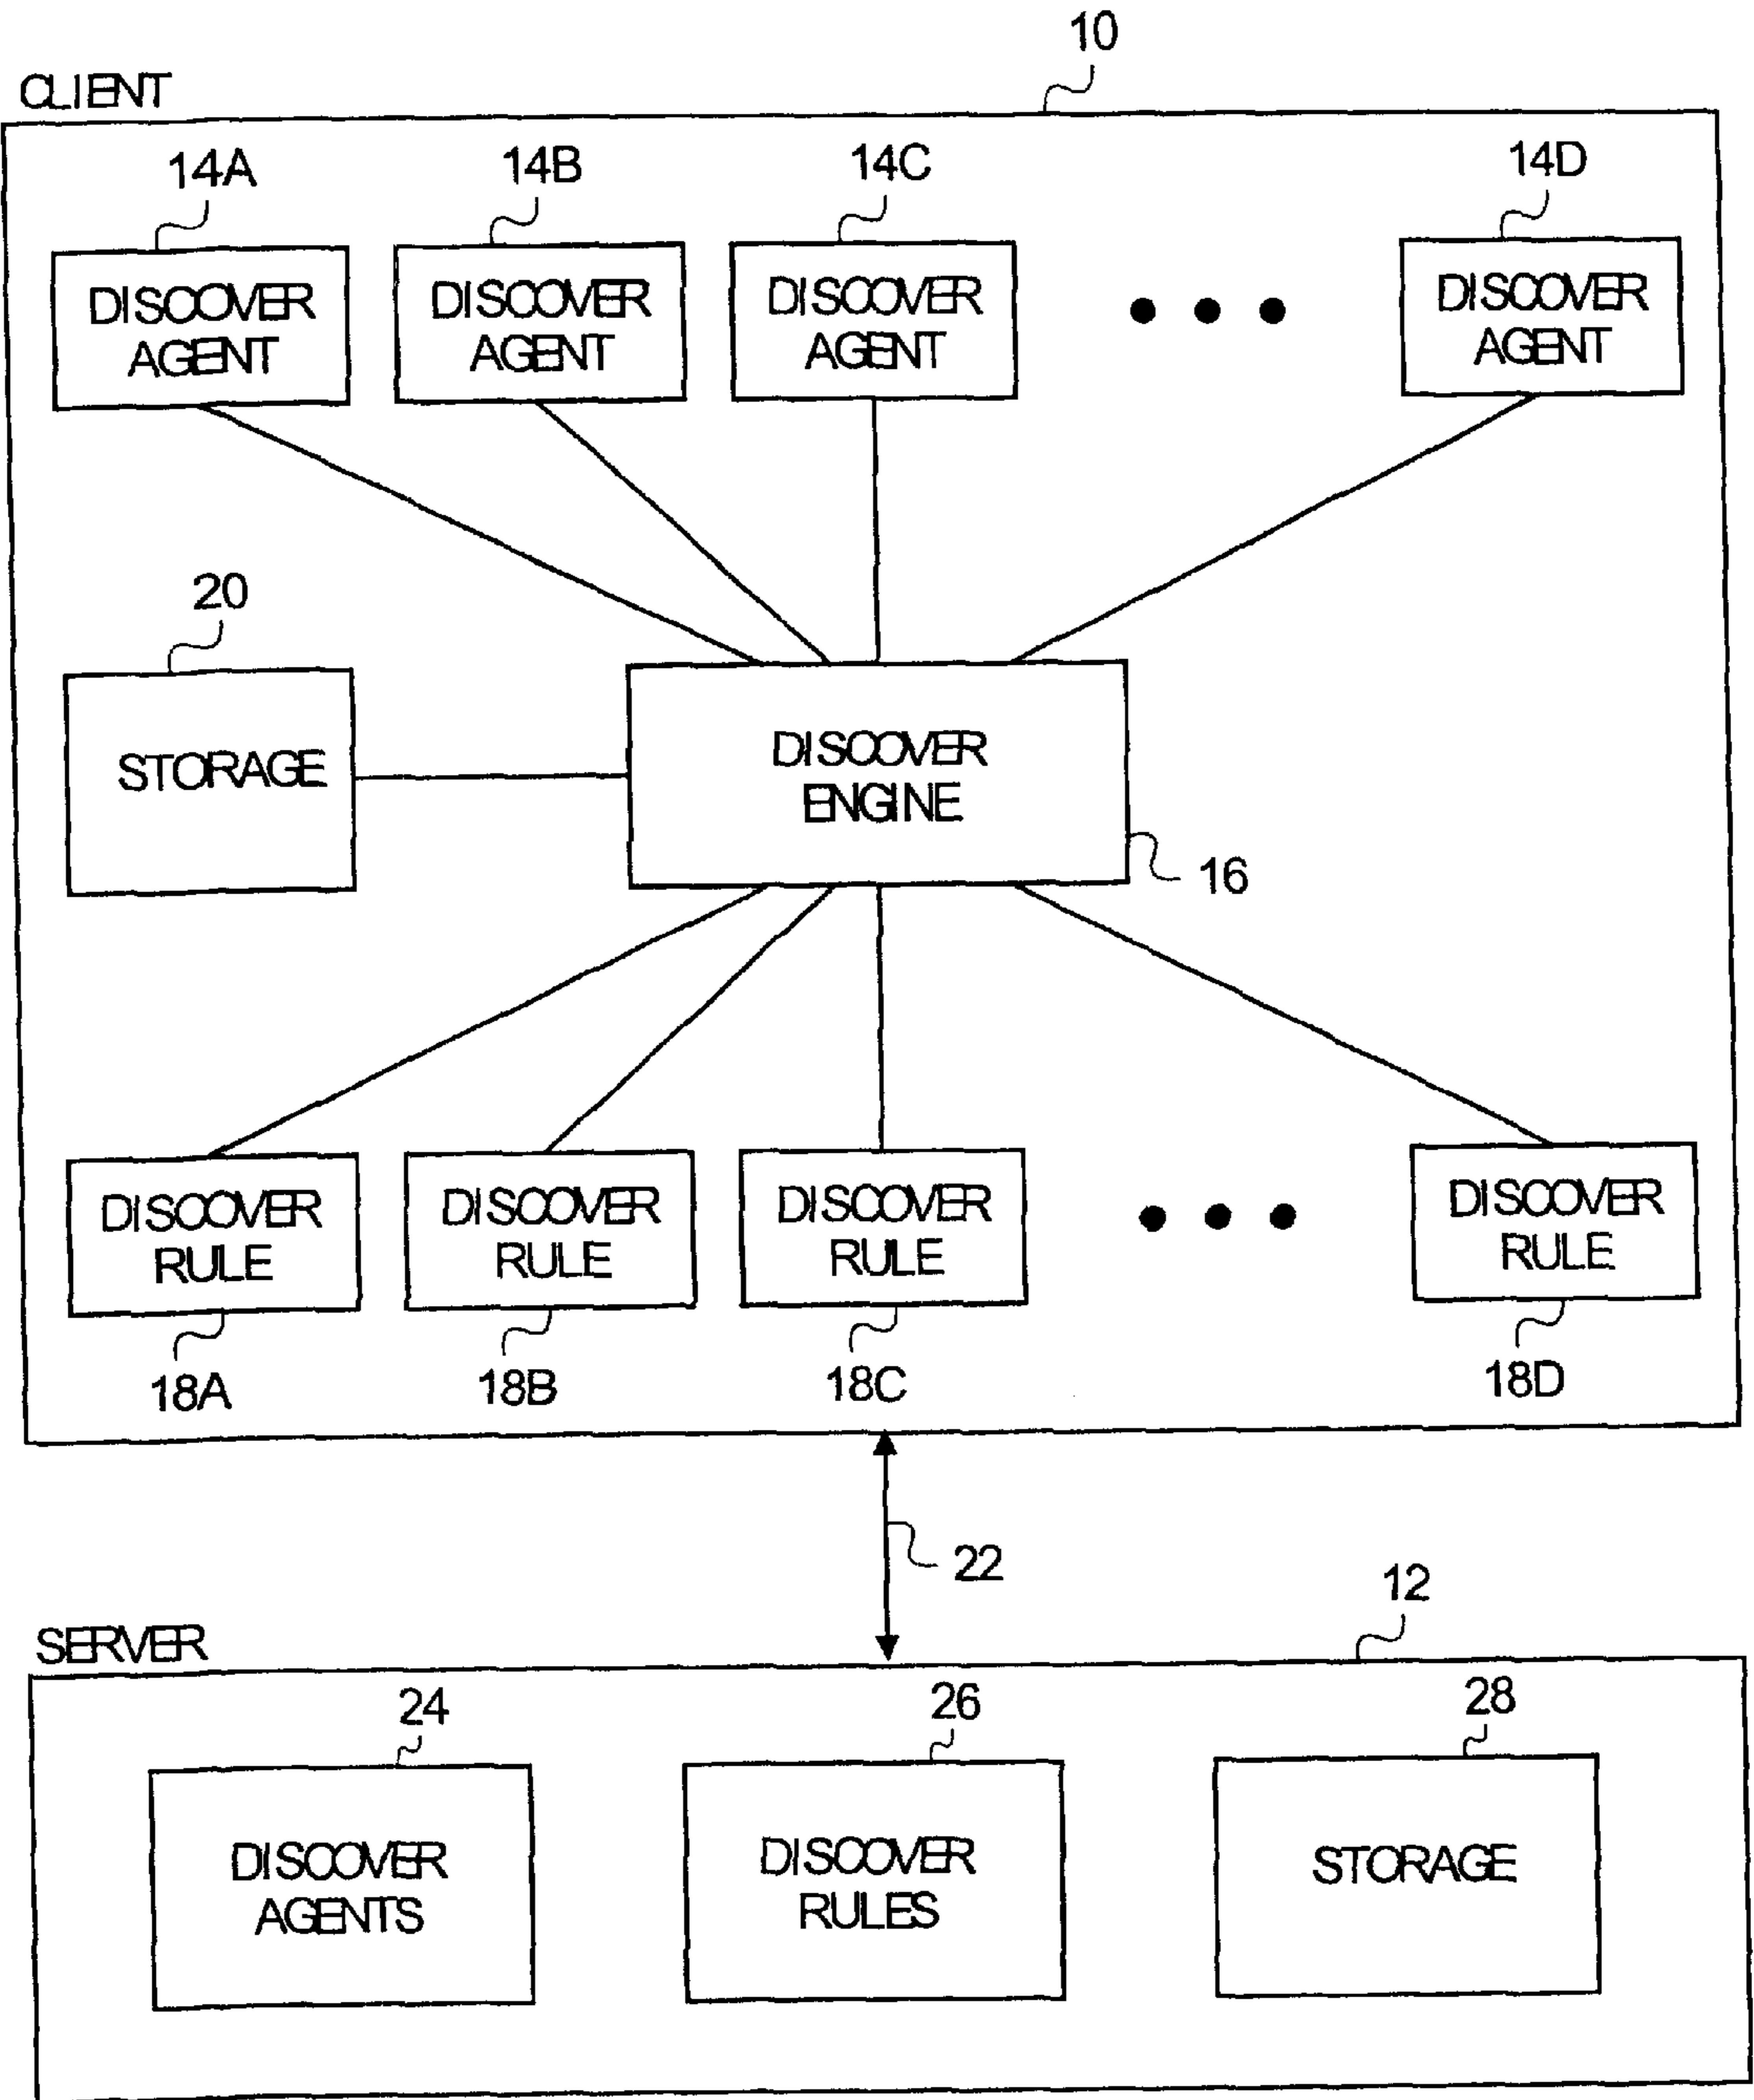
10
CLIENT
14A
DISCOVER AGENT
14B
DISCOVER AGENT
14C
DISCOVER AGENT
• • •
14D
DISCOVER AGENT
20
STORAGE
DISCOVER ENGINE
16
DISCOVER RULE
18A
DISCOVER RULE
18B
DISCOVER RULE
18C
• • •
DISCOVER RULE
18D
22
SERVER
12
24
DISCOVER AGENTS
26
DISCOVER RULES
28
STORAGE